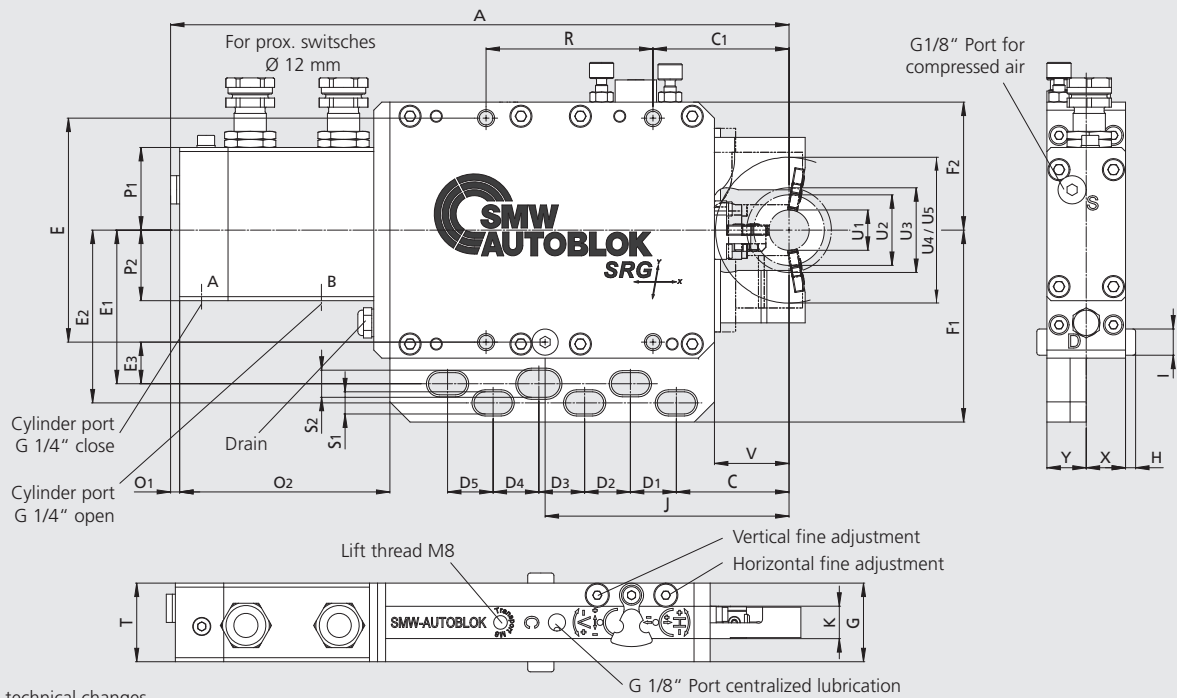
A

For prox. switsches
Ø 12 mm

R

C1

G1/8" Port for compressed air

S

SMW AUTOBLOK SRG

P1

P2

E

E1

E2

E3

A

B

F2

F1

U1

U2

U3

U4 / U5

D

I

Cylinder port G 1/4" close

Drain

Cylinder port G 1/4" open

S2

S1

O1

O2

D5

D4

D3

D2

D1

C

V

J

Y

X

H

Lift thread M8

Vertical fine adjustment

Horizontal fine adjustment

T

SMW-AUTOBLOK

K

G

G 1/8" Port centralized lubrication

technical changes